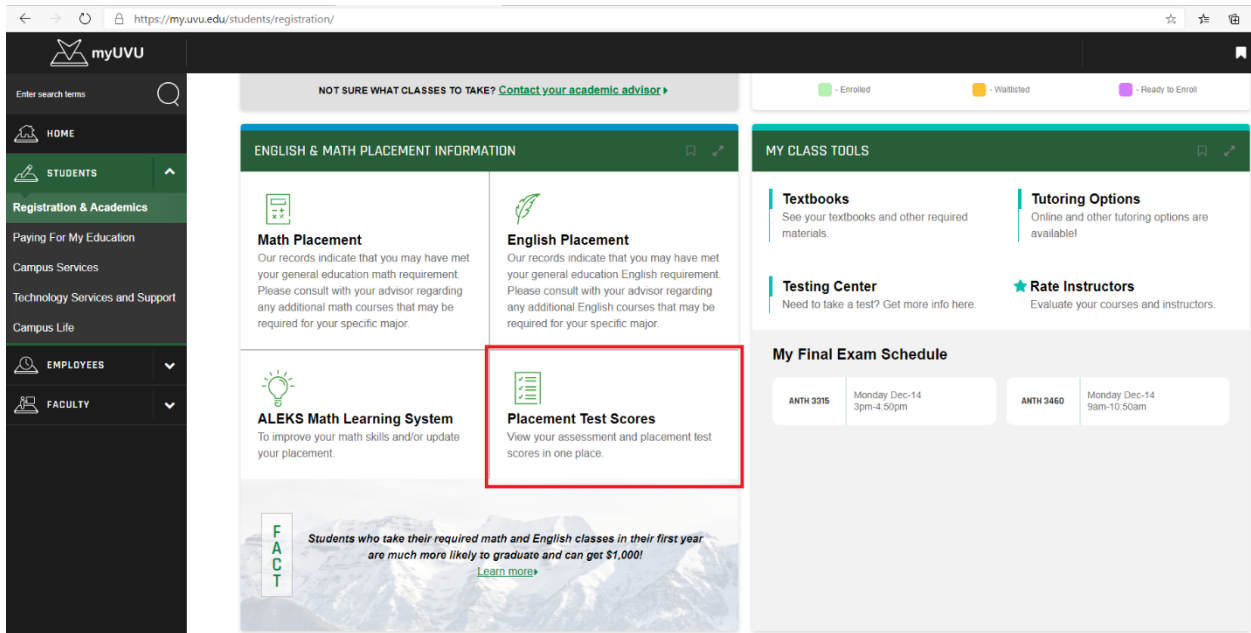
https://my.uvu.edu/students/registration/

myUVU

Enter search terms

HOME

STUDENTS

Registration & Academics

Paying For My Education

Campus Services

Technology Services and Support

Campus Life

EMPLOYEES

FACULTY

NOT SURE WHAT CLASSES TO TAKE? Contact your academic advisor

- Enrolled - Waitlisted - Ready to Enroll

ENGLISH & MATH PLACEMENT INFORMATION

Math Placement
Our records indicate that you may have met your general education math requirement. Please consult with your advisor regarding any additional math courses that may be required for your specific major.

English Placement
Our records indicate that you may have met your general education English requirement. Please consult with your advisor regarding any additional English courses that may be required for your specific major.

ALEKS Math Learning System
To improve your math skills and/or update your placement.

Placement Test Scores
View your assessment and placement test scores in one place.

FACT

Students who take their required math and English classes in their first year are much more likely to graduate and can get $1,000!
Learn more

MY CLASS TOOLS

Textbooks
See your textbooks and other required materials.

Tutoring Options
Online and other tutoring options are available!

Testing Center
Need to take a test? Get more info here.

Rate Instructors
Evaluate your courses and instructors.

My Final Exam Schedule

ANTH 3315 Monday Dec-14 3pm-4:50pm

ANTH 3460 Monday Dec-14 9am-10:50am